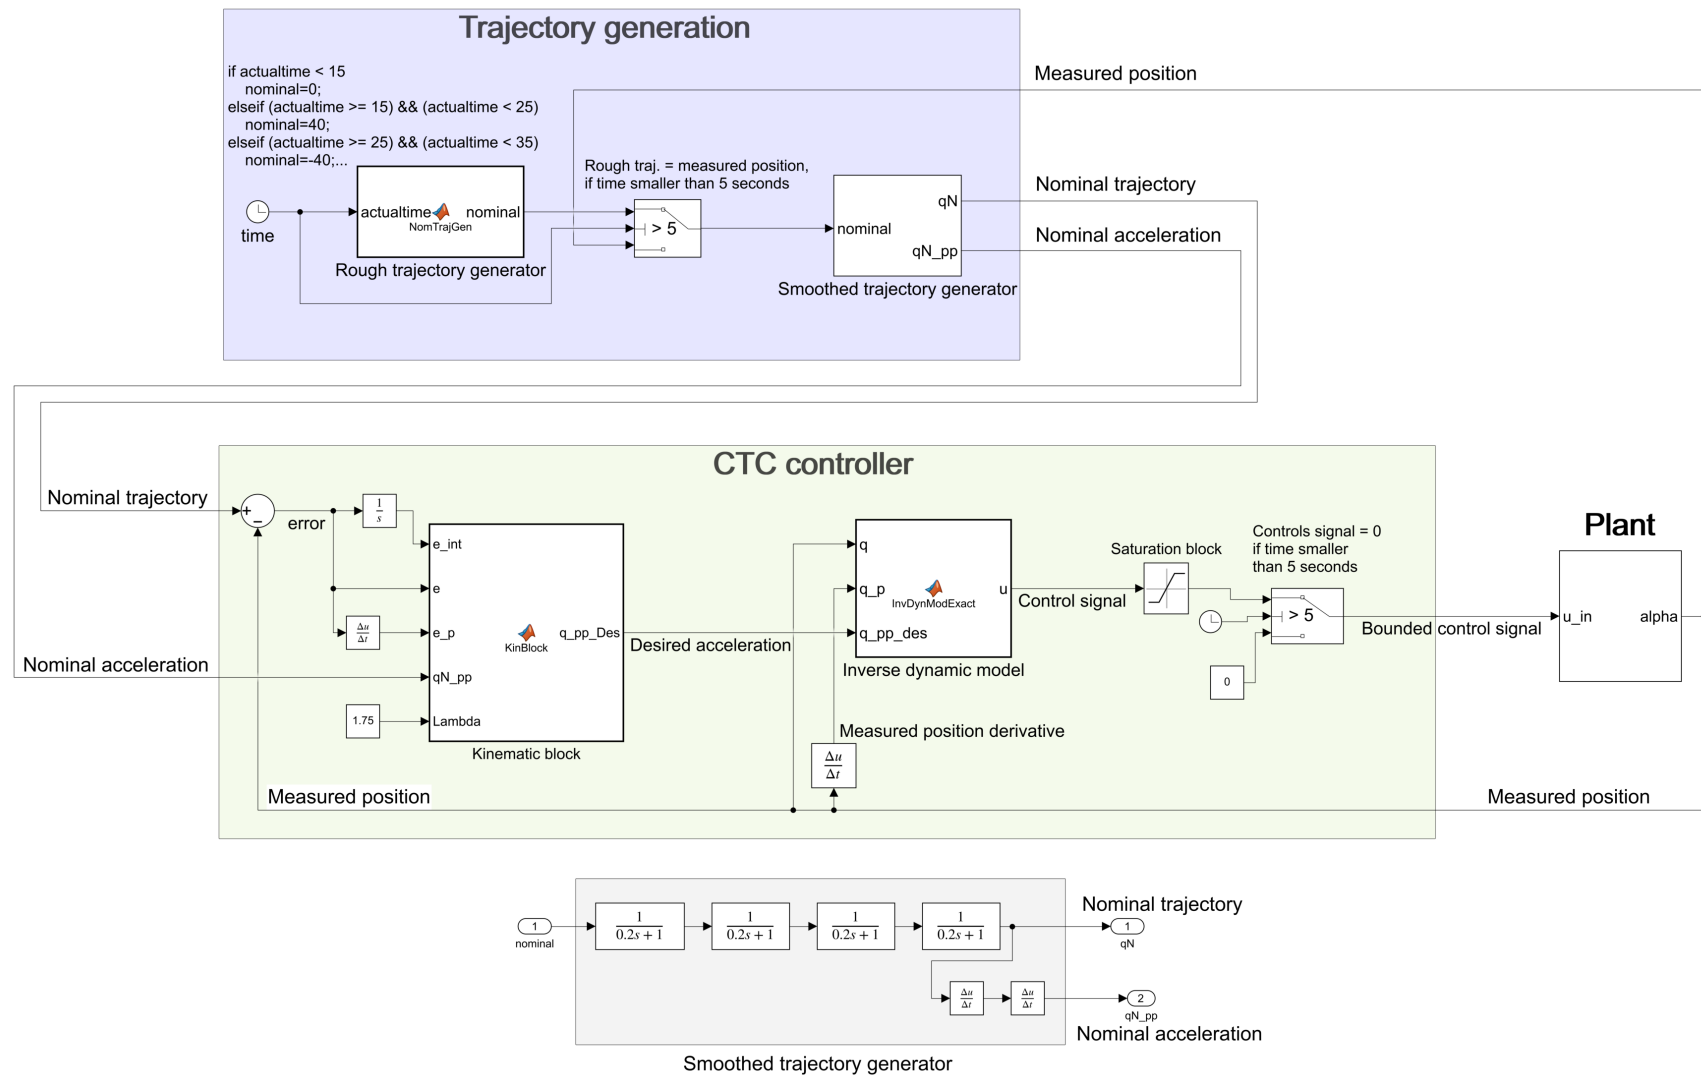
Trajectory generation

if actualtime < 15
nominal=0;
elseif (actualtime >= 15) && (actualtime < 25)
nominal=40;
elseif (actualtime >= 25) && (actualtime < 35)
nominal=-40;...

Measured position

Rough traj. = measured position,
if time smaller than 5 seconds

Nominal trajectory

time

actualtime nominal
NomTrajGen

$> 5$

nominal

qN

qN_pp

Nominal acceleration

Rough trajectory generator

Smoothed trajectory generator

CTC controller

Nominal trajectory

+ −

error

$\frac{1}{s}$

e_int

e

$\frac{\Delta u}{\Delta t}$

e_p

KinBlock

q_pp_Des

q

q_p

InvDynModExact

u

q_pp_des

Saturation block

Controls signal = 0
if time smaller
than 5 seconds

Plant

Control signal

$> 5$

Bounded control signal

u_in

alpha

Desired acceleration

Nominal acceleration

qN_pp

Inverse dynamic model

0

1.75

Lambda

Measured position derivative

Kinematic block

$\frac{\Delta u}{\Delta t}$

Measured position

Measured position

1
nominal

$\frac{1}{0.2s+1}$

$\frac{1}{0.2s+1}$

$\frac{1}{0.2s+1}$

$\frac{1}{0.2s+1}$

Nominal trajectory

1
qN

$\frac{\Delta u}{\Delta t}$

$\frac{\Delta u}{\Delta t}$

2
qN_pp

Nominal acceleration

Smoothed trajectory generator